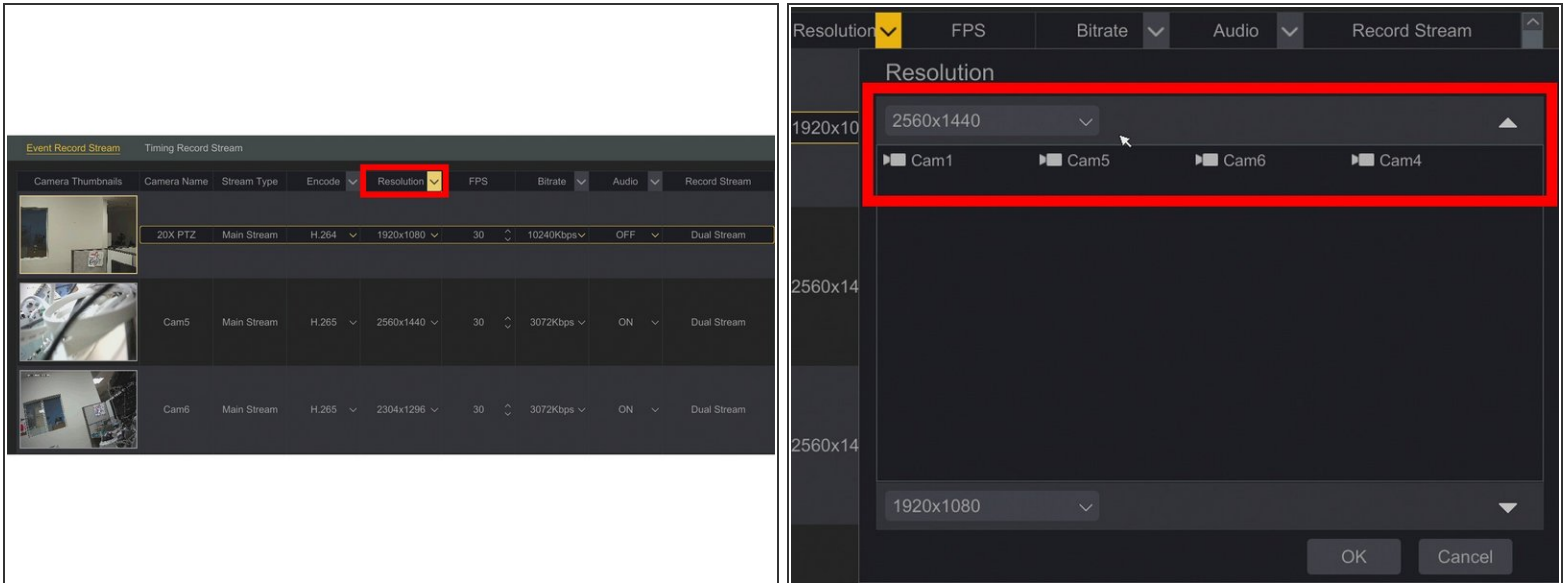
Event Record Stream Timing Record Stream

| Camera Thumbnails | Camera Name | Stream Type | Encode | Resolution | FPS | Bitrate | Audio | Record Stream |
|---|---|---|---|---|---|---|---|---|
| | 20X PTZ | Main Stream | H.264 | 1920x1080 | 30 | 10240Kbps | OFF | Dual Stream |
| | Cam5 | Main Stream | H.265 | 2560x1440 | 30 | 3072Kbps | ON | Dual Stream |
| | Cam6 | Main Stream | H.265 | 2304x1296 | 30 | 3072Kbps | ON | Dual Stream |

Resolution FPS Bitrate Audio Record Stream

1920x10

2560x14

2560x14

Resolution

2560x1440

Cam1 Cam5 Cam6 Cam4

1920x1080

OK Cancel